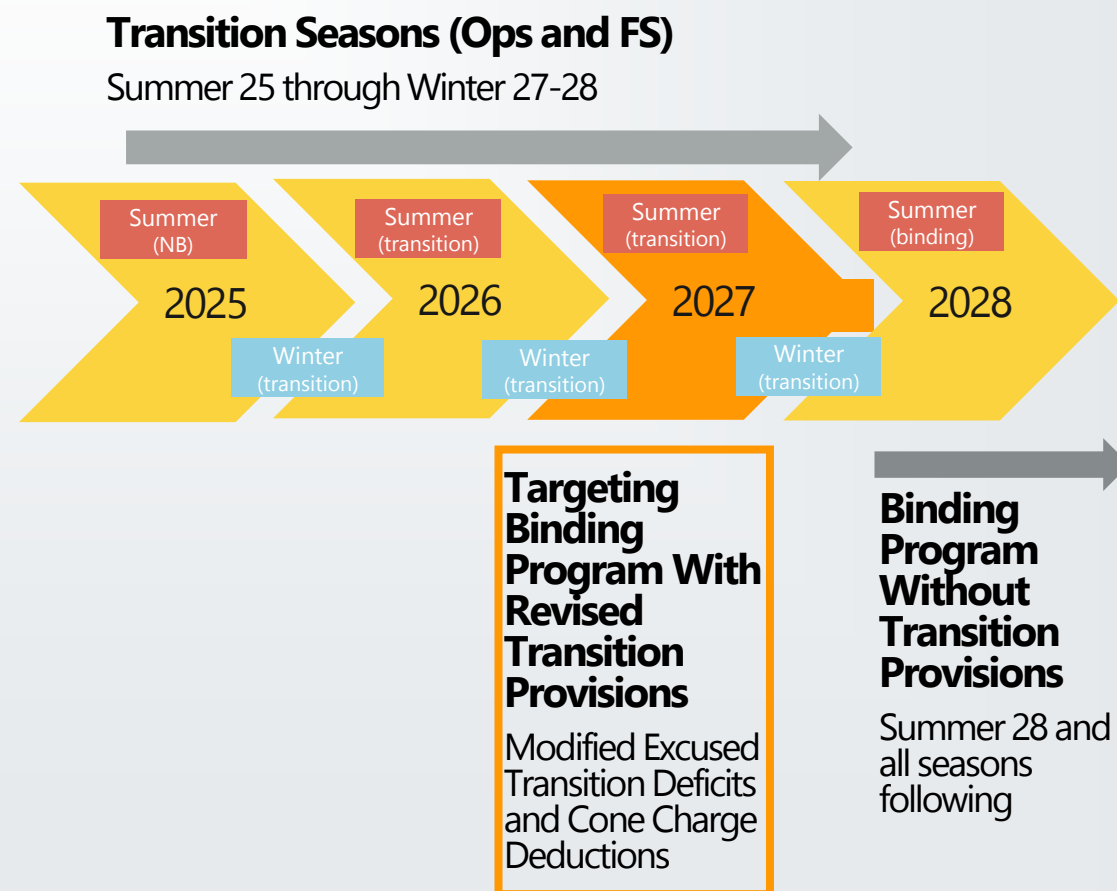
Transition Seasons (Ops and FS)

Summer 25 through Winter 27-28

Summer (NB)

2025

Winter (transition)

Summer (transition)

2026

Winter (transition)

Summer (transition)

2027

Winter (transition)

Summer (binding)

2028

Targeting Binding Program With Revised Transition Provisions

Modified Excused Transition Deficits and Cone Charge Deductions

Binding Program Without Transition Provisions

Summer 28 and all seasons following